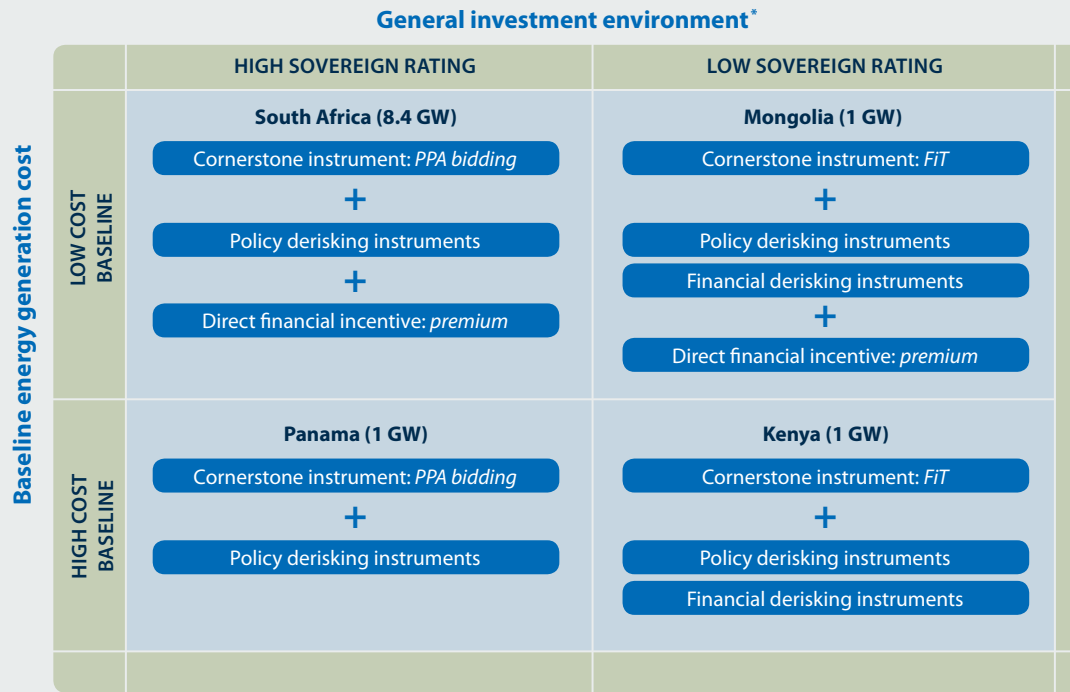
General investment environment*

Baseline energy generation cost

| | HIGH SOVEREIGN RATING | LOW SOVEREIGN RATING |
|---|---|---|
| LOW COST BASELINE | South Africa (8.4 GW)<br>Cornerstone instrument: *PPA bidding*<br>+<br>Policy derisking instruments<br>+<br>Direct financial incentive: *premium* | Mongolia (1 GW)<br>Cornerstone instrument: *FiT*<br>+<br>Policy derisking instruments<br>Financial derisking instruments<br>+<br>Direct financial incentive: *premium* |
| HIGH COST BASELINE | Panama (1 GW)<br>Cornerstone instrument: *PPA bidding*<br>+<br>Policy derisking instruments | Kenya (1 GW)<br>Cornerstone instrument: *FiT*<br>+<br>Policy derisking instruments<br>Financial derisking instruments |